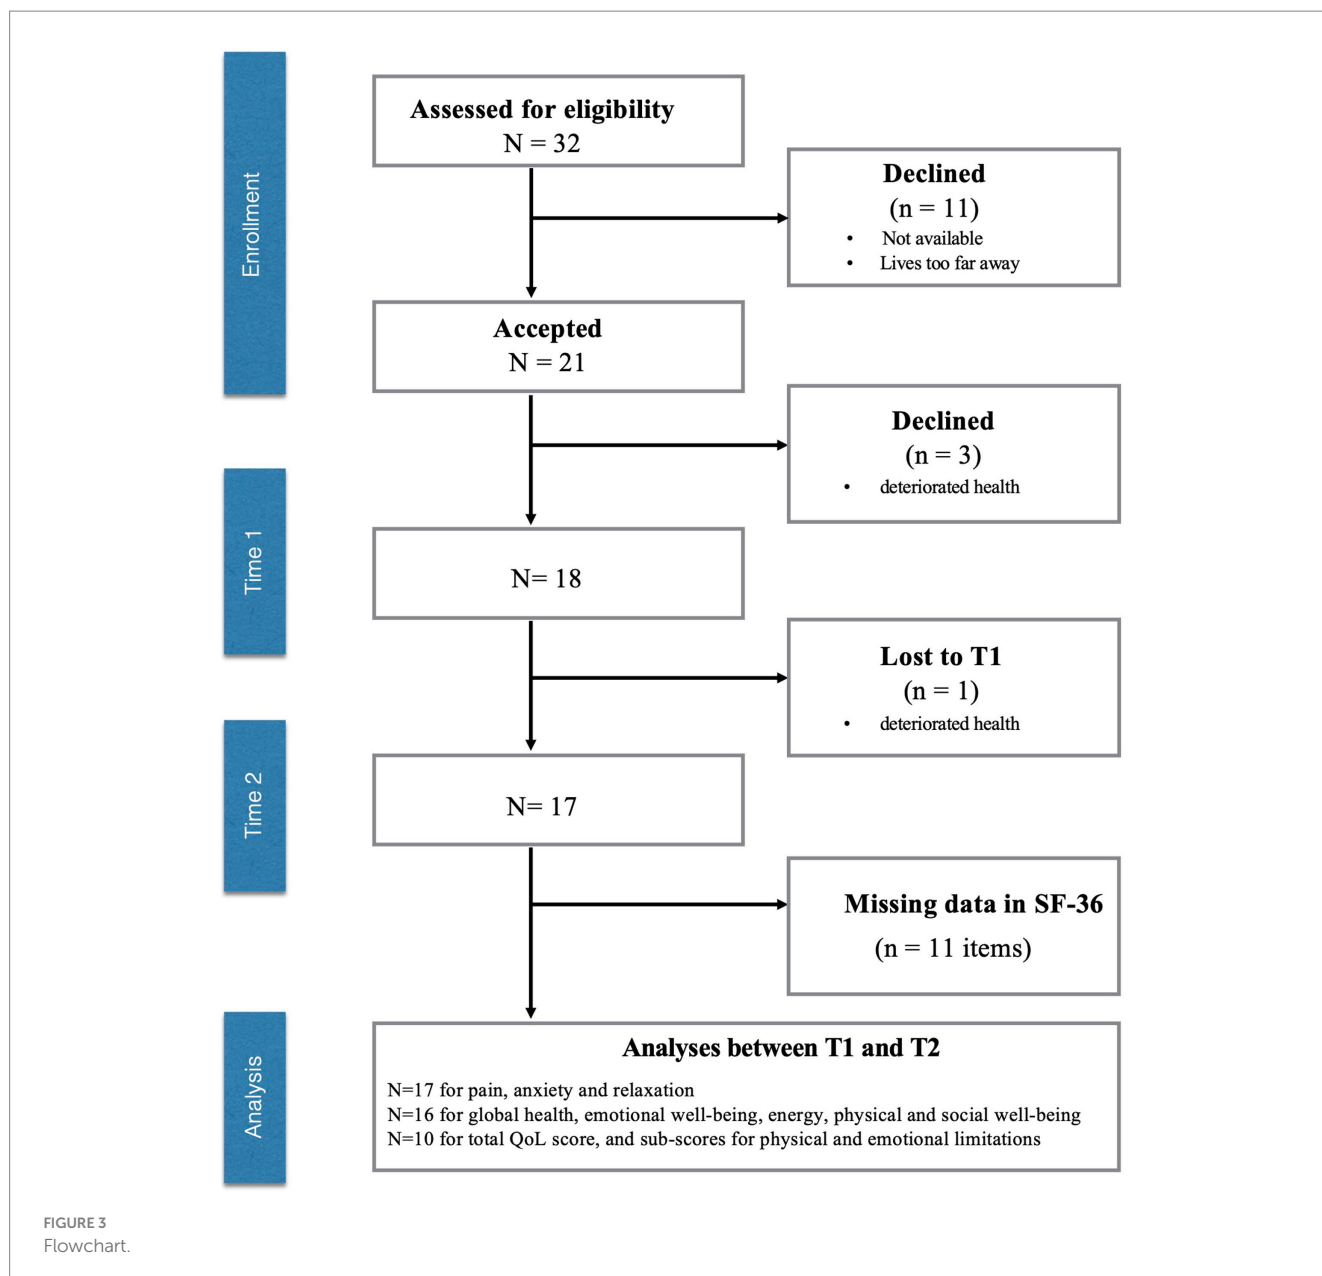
Enrollment

Assessed for eligibility
N = 32

Declined
(n = 11)
• Not available
• Lives too far away

Accepted
N = 21

Declined
(n = 3)
• deteriorated health

Time 1

N= 18

Lost to T1
(n = 1)
• deteriorated health

Time 2

N= 17

Missing data in SF-36
(n = 11 items)

Analysis

Analyses between T1 and T2
N=17 for pain, anxiety and relaxation
N=16 for global health, emotional well-being, energy, physical and social well-being
N=10 for total QoL score, and sub-scores for physical and emotional limitations

FIGURE 3
Flowchart.